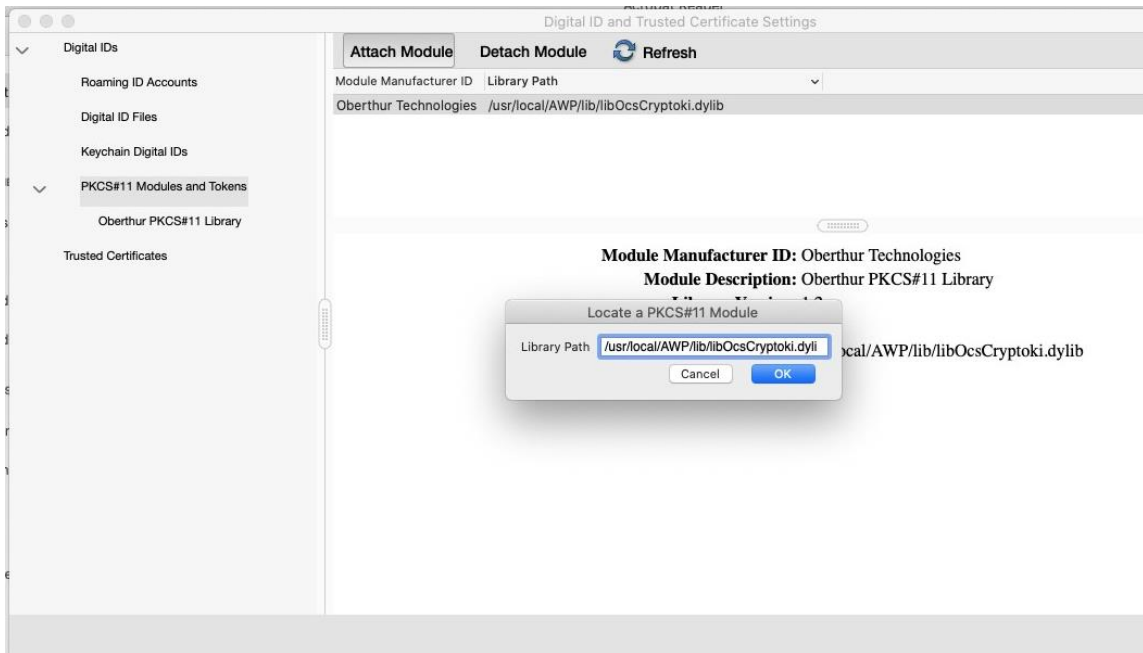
Digital ID and Trusted Certificate Settings

Digital IDs

Roaming ID Accounts

Digital ID Files

Keychain Digital IDs

PKCS#11 Modules and Tokens

Oberthur PKCS#11 Library

Trusted Certificates

Attach Module Detach Module Refresh

| Module Manufacturer ID | Library Path |
|---|---|
| Oberthur Technologies | /usr/local/AWP/lib/libOcsCryptoki.dylib |

**Module Manufacturer ID:** Oberthur Technologies

**Module Description:** Oberthur PKCS#11 Library

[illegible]

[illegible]ocal/AWP/lib/libOcsCryptoki.dylib

Locate a PKCS#11 Module

Library Path /usr/local/AWP/lib/libOcsCryptoki.dyli

Cancel OK